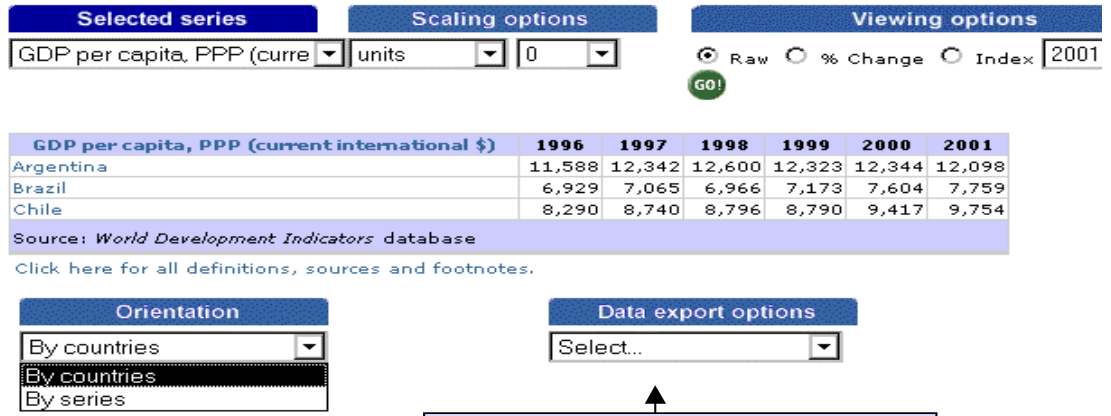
Selected series

Scaling options

Viewing options

GDP per capita, PPP (curre

units

0

Raw % Change Index 2001

GO!

| GDP per capita, PPP (current international $) | 1996 | 1997 | 1998 | 1999 | 2000 | 2001 |
|---|---|---|---|---|---|---|
| Argentina | 11,588 | 12,342 | 12,600 | 12,323 | 12,344 | 12,098 |
| Brazil | 6,929 | 7,065 | 6,966 | 7,173 | 7,604 | 7,759 |
| Chile | 8,290 | 8,740 | 8,796 | 8,790 | 9,417 | 9,754 |
| Source: *World Development Indicators* database | | | | | | |

Click here for all definitions, sources and footnotes.

Orientation

By countries

By countries

By series

Data export options

Select...